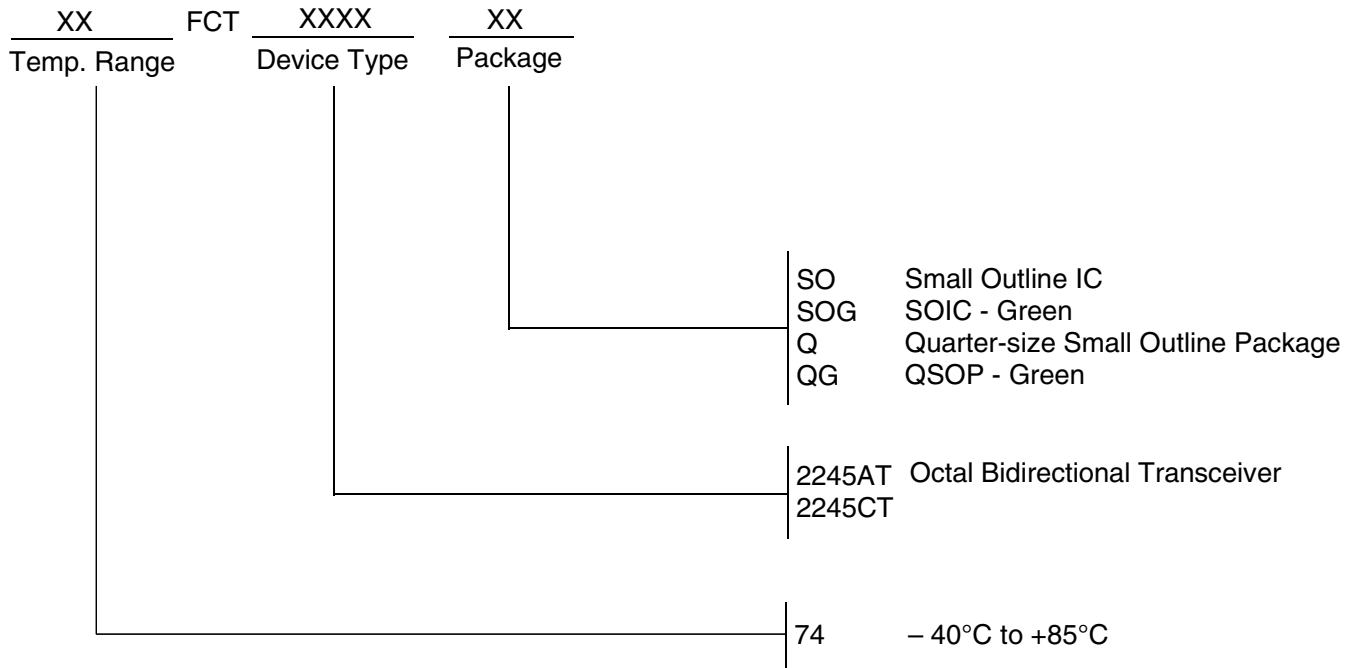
XX FCT XXXX XX
Temp. Range Device Type Package

SO Small Outline IC
SOG SOIC - Green
Q Quarter-size Small Outline Package
QG QSOP - Green

2245AT Octal Bidirectional Transceiver
2245CT

74 – 40°C to +85°C